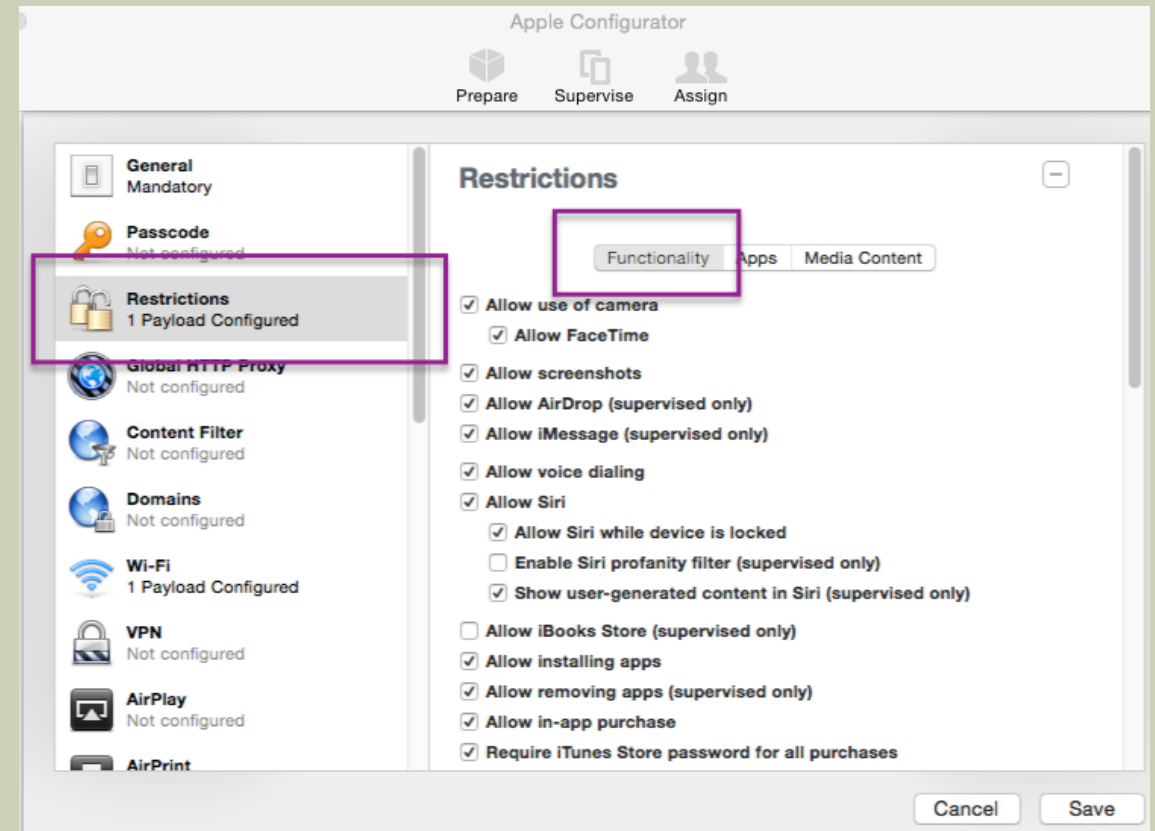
Apple Configurator

Prepare Supervise Assign

General
Mandatory

Passcode
Not configured

Restrictions
1 Payload Configured

Global HTTP Proxy
Not configured

Content Filter
Not configured

Domains
Not configured

Wi-Fi
1 Payload Configured

VPN
Not configured

AirPlay
Not configured

AirPrint

Restrictions

Functionality Apps Media Content

☑ Allow use of camera
☑ Allow FaceTime
☑ Allow screenshots
☑ Allow AirDrop (supervised only)
☑ Allow iMessage (supervised only)
☑ Allow voice dialing
☑ Allow Siri
☑ Allow Siri while device is locked
☐ Enable Siri profanity filter (supervised only)
☑ Show user-generated content in Siri (supervised only)
☐ Allow iBooks Store (supervised only)
☑ Allow installing apps
☑ Allow removing apps (supervised only)
☑ Allow in-app purchase
☑ Require iTunes Store password for all purchases

Cancel Save